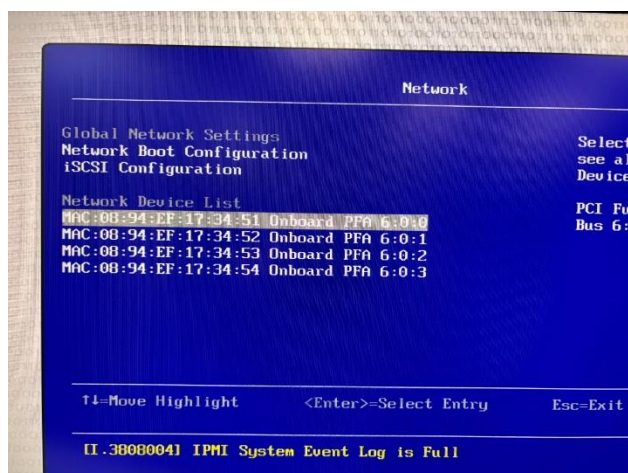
Network

Global Network Settings
Network Boot Configuration
iSCSI Configuration

Network Device List
MAC:08:94:EF:17:34:51 Onboard PFA 6:0:0
MAC:08:94:EF:17:34:52 Onboard PFA 6:0:1
MAC:08:94:EF:17:34:53 Onboard PFA 6:0:2
MAC:08:94:EF:17:34:54 Onboard PFA 6:0:3

Select
see a
Device

PCI Fu
Bus 6:

↑↓=Move Highlight <Enter>=Select Entry Esc=Exit

[I.3808004] IPMI System Event Log is Full